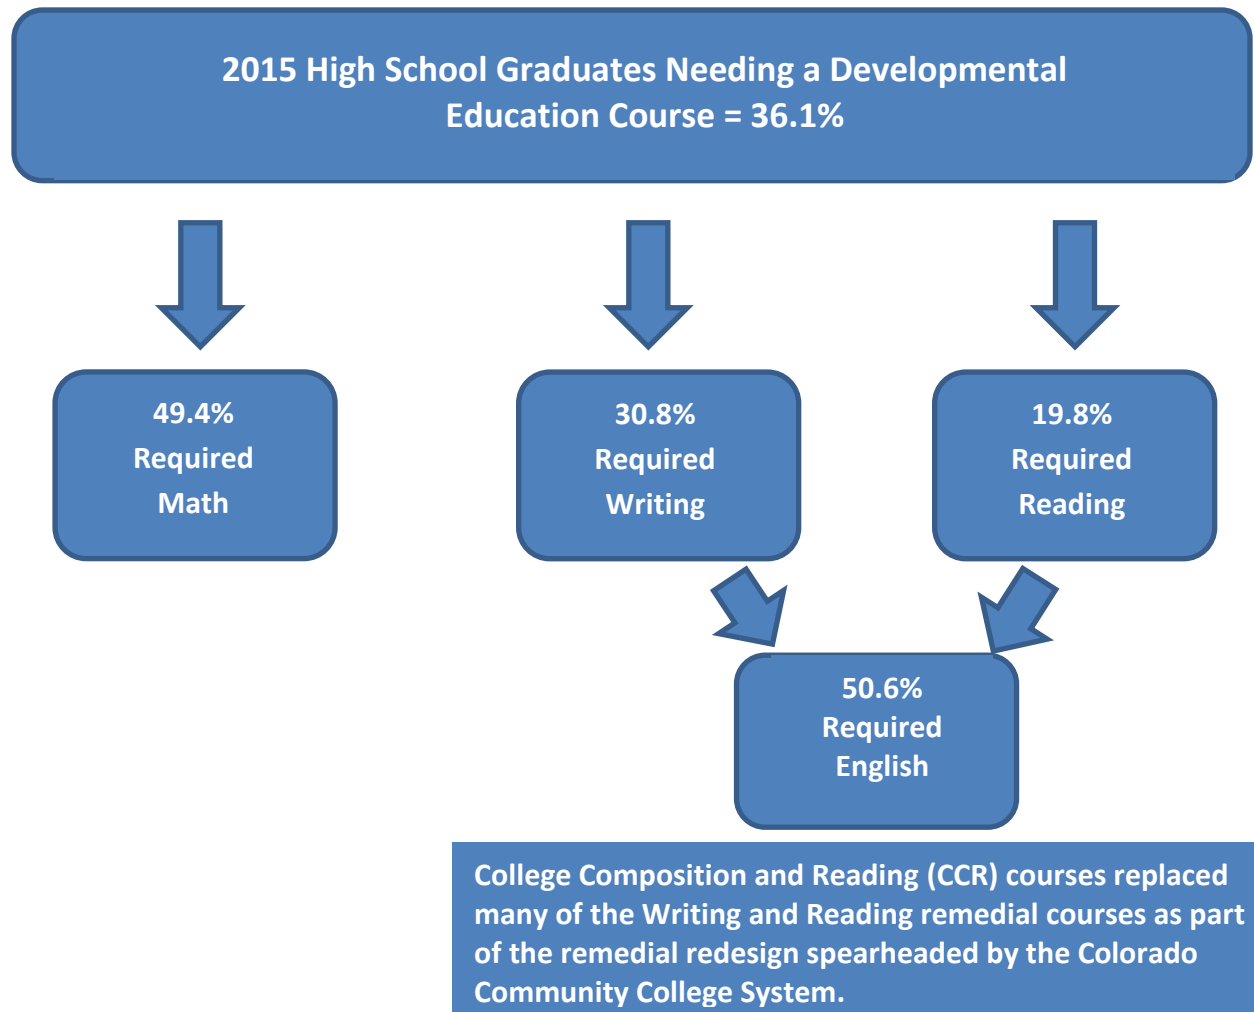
2015 High School Graduates Needing a Developmental Education Course = 36.1%

49.4%
Required
Math

30.8%
Required
Writing

19.8%
Required
Reading

50.6%
Required
English

College Composition and Reading (CCR) courses replaced many of the Writing and Reading remedial courses as part of the remedial redesign spearheaded by the Colorado Community College System.